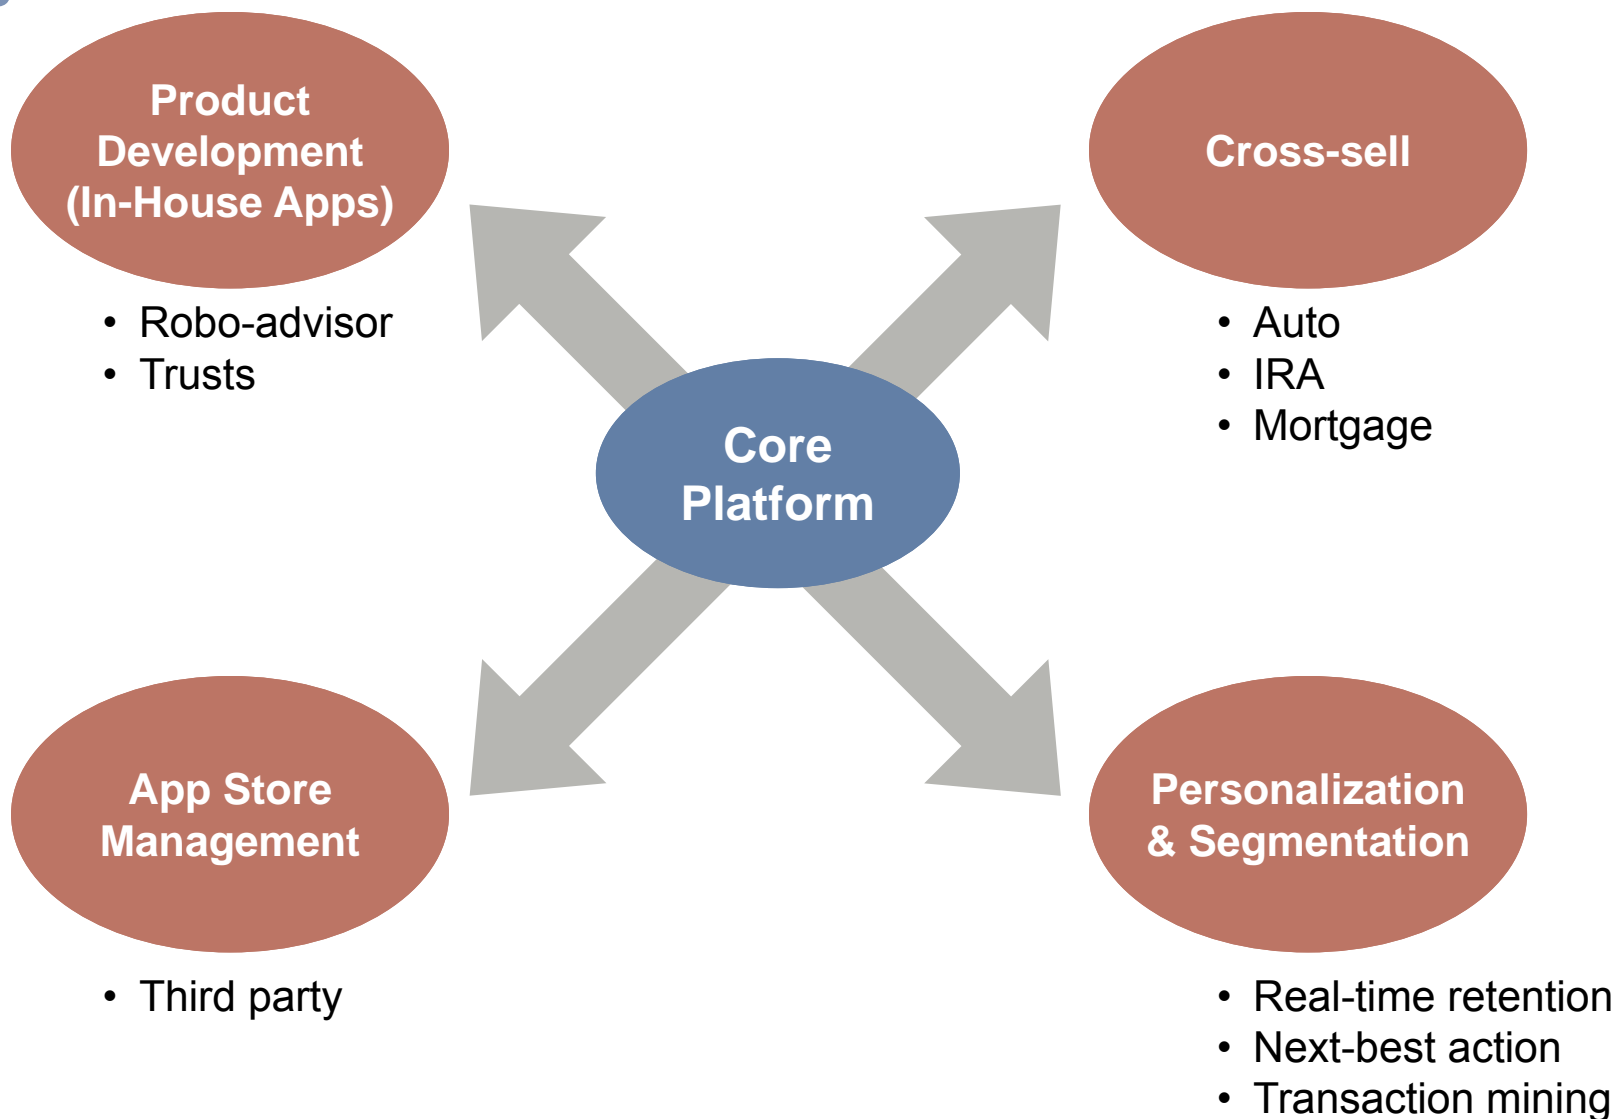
Product Development (In-House Apps)

• Robo-advisor
• Trusts

Cross-sell

• Auto
• IRA
• Mortgage

Core Platform

App Store Management

• Third party

Personalization & Segmentation

• Real-time retention
• Next-best action
• Transaction mining